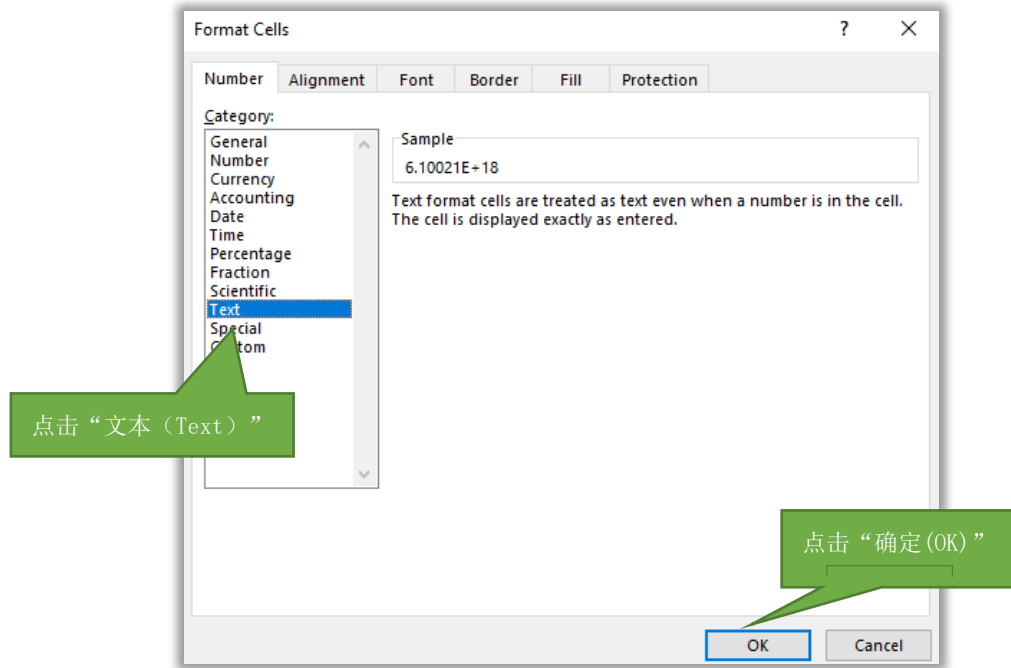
Format Cells

?

Number | Alignment | Font | Border | Fill | Protection

Category:

General
Number
Currency
Accounting
Date
Time
Percentage
Fraction
Scientific
Text
Special
C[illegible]tom

Sample

6.10021E+18

Text format cells are treated as text even when a number is in the cell. The cell is displayed exactly as entered.

点击“文本（Text）”

点击“确定(OK)”

OK

Cancel